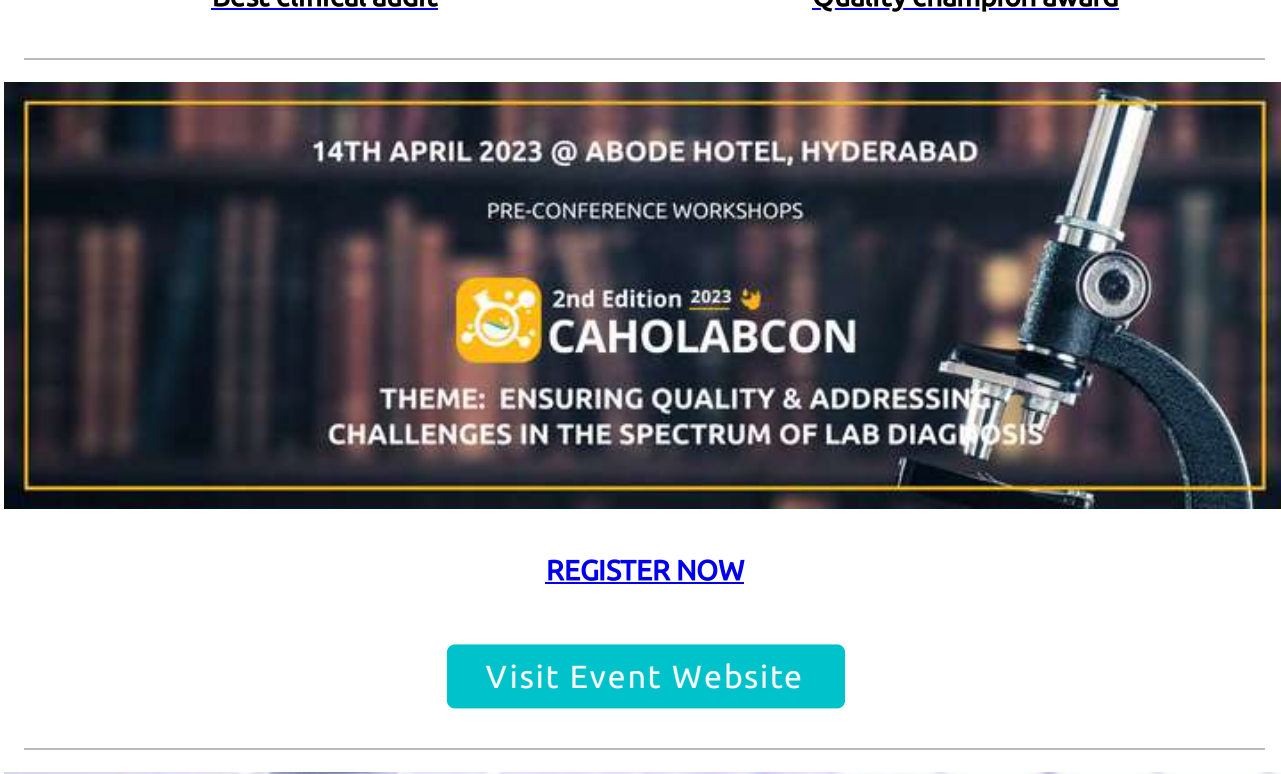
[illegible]

14TH APRIL 2023 @ ABODE HOTEL, HYDERABAD

PRE-CONFERENCE WORKSHOPS

2nd Edition 2023

CAHOLABCON

THEME: ENSURING QUALITY & ADDRESSING CHALLENGES IN THE SPECTRUM OF LAB DIAGNOSIS

REGISTER NOW

Visit Event Website